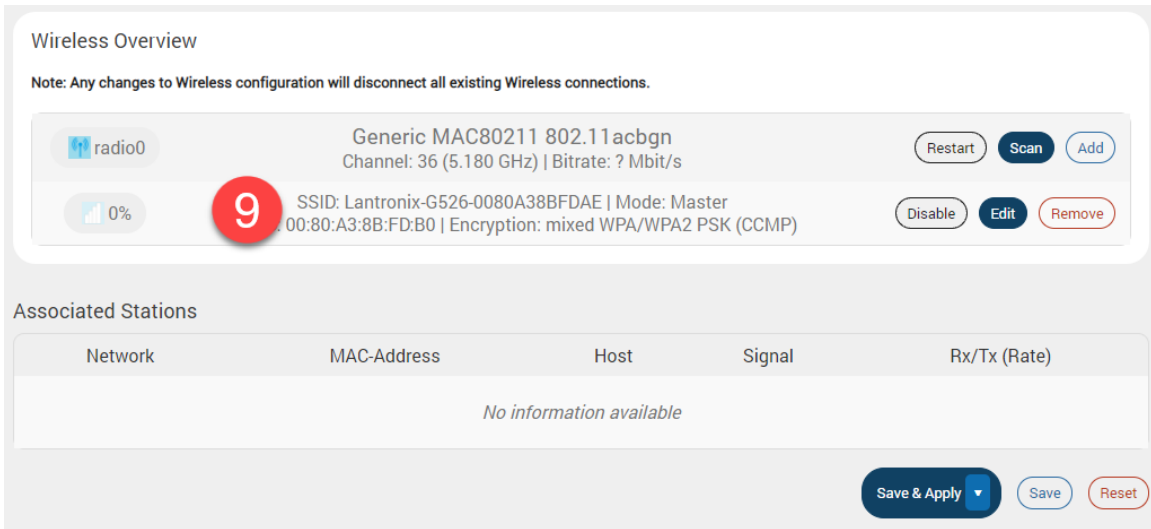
Wireless Overview

Note: Any changes to Wireless configuration will disconnect all existing Wireless connections.

radio0

Generic MAC80211 802.11acbgn
Channel: 36 (5.180 GHz) | Bitrate: ? Mbit/s

Restart Scan Add

0%

9

SSID: Lantronix-G526-0080A38BFDAE | Mode: Master
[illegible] 00:80:A3:8B:FD:B0 | Encryption: mixed WPA/WPA2 PSK (CCMP)

Disable Edit Remove

Associated Stations

| Network | MAC-Address | Host | Signal | Rx/Tx (Rate) |
|---|---|---|---|---|
| No information available | | | | |

Save & Apply ▾ Save Reset